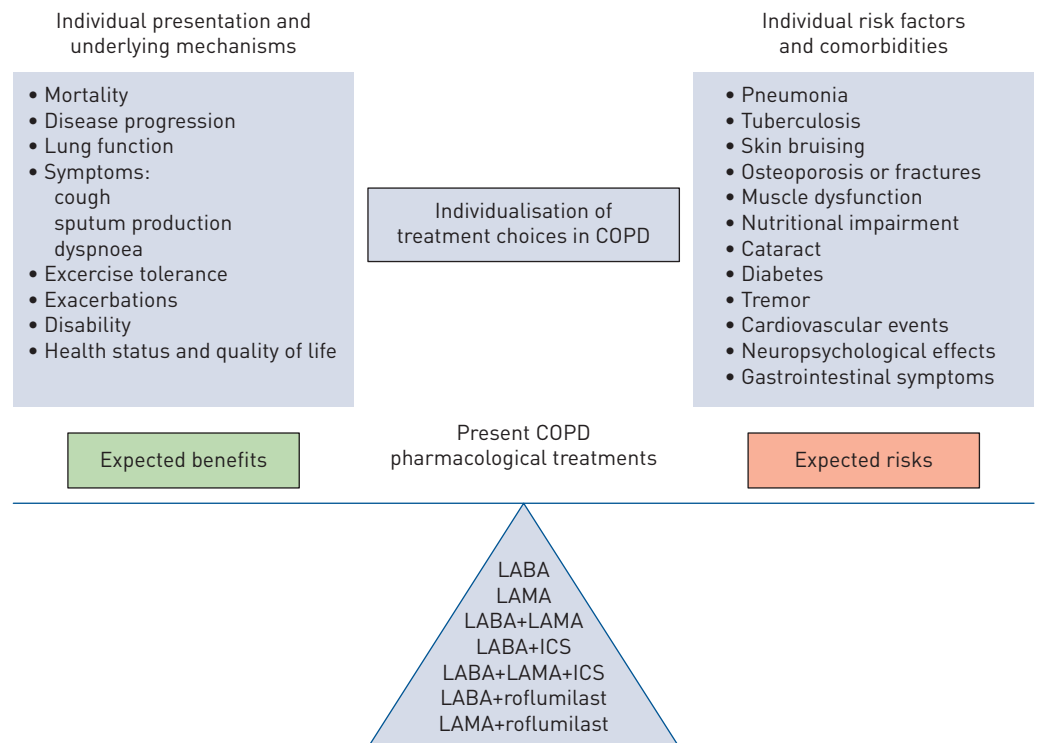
Individual presentation and underlying mechanisms

• Mortality
• Disease progression
• Lung function
• Symptoms:
cough
sputum production
dyspnoea
• Excercise tolerance
• Exacerbations
• Disability
• Health status and quality of life

Individualisation of treatment choices in COPD

Individual risk factors and comorbidities

• Pneumonia
• Tuberculosis
• Skin bruising
• Osteoporosis or fractures
• Muscle dysfunction
• Nutritional impairment
• Cataract
• Diabetes
• Tremor
• Cardiovascular events
• Neuropsychological effects
• Gastrointestinal symptoms

Expected benefits

Present COPD pharmacological treatments

Expected risks

LABA
LAMA
LABA+LAMA
LABA+ICS
LABA+LAMA+ICS
LABA+roflumilast
LAMA+roflumilast